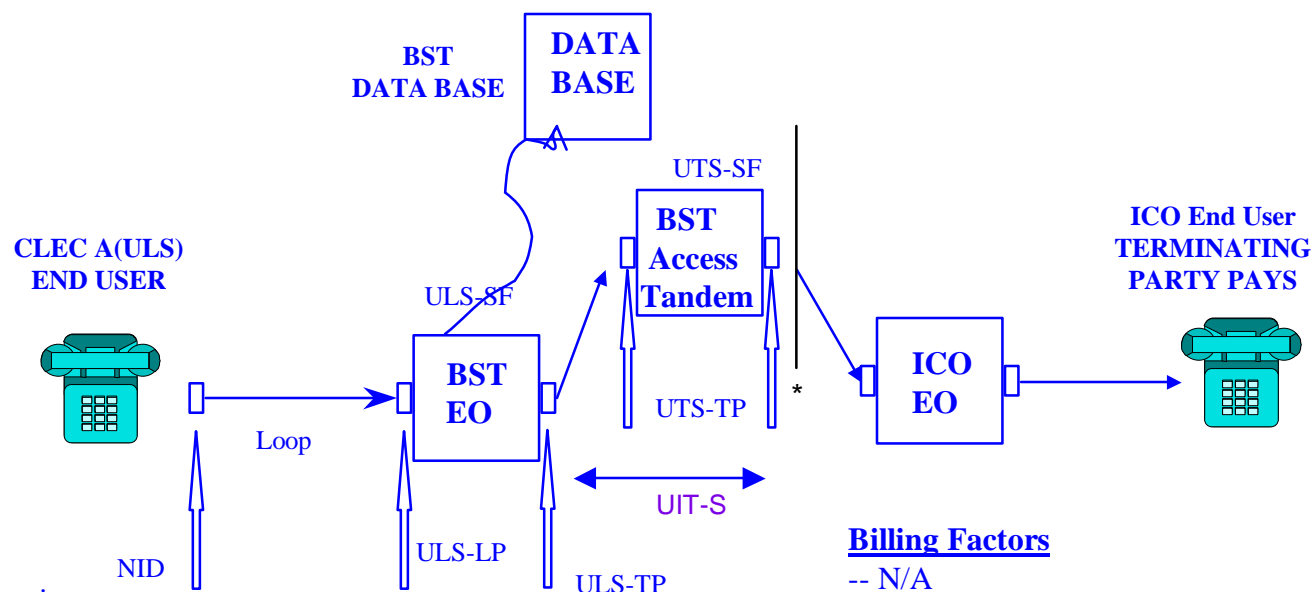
BST DATA BASE

DATA BASE

UTS-SF

BST Access Tandem

ICO End User TERMINATING PARTY PAYS

CLEC A(ULS) END USER

ULS-SF

BST EO

ICO EO

Loop

UTS-TP

*

UIT-S

NID

ULS-LP

ULS-TP

Billing Factors

-- N/A